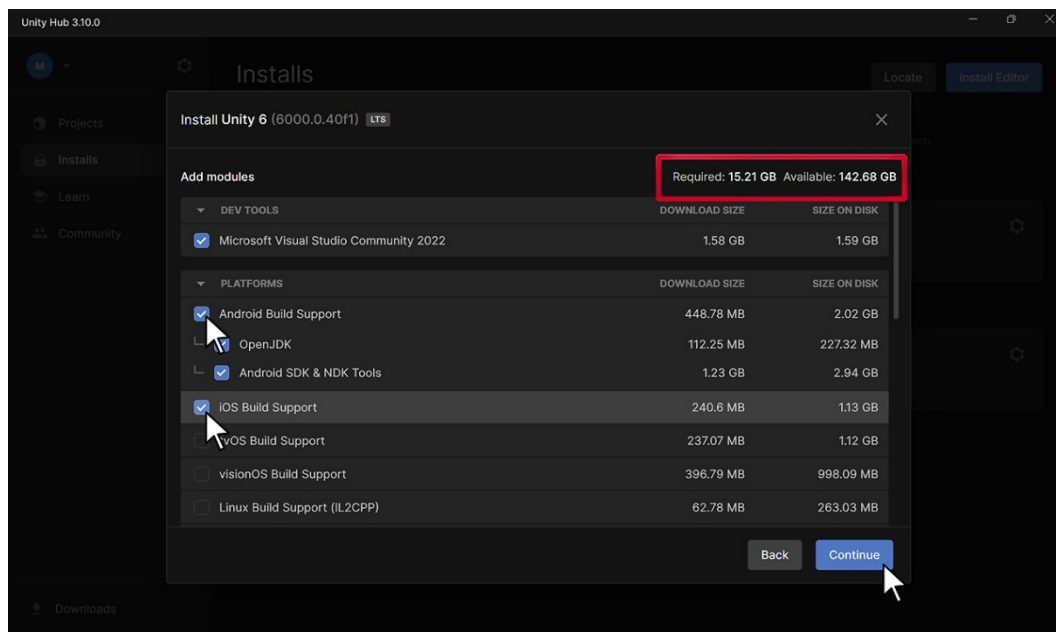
Unity Hub 3.10.0

M

Installs

Locate

Install Editor

Projects

Installs

Learn

Community

Downloads

Install Unity 6 (6000.0.40f1) LTS

Add modules

Required: 15.21 GB Available: 142.68 GB

| DEV TOOLS | DOWNLOAD SIZE | SIZE ON DISK |
|---|---|---|
| Microsoft Visual Studio Community 2022 | 1.58 GB | 1.59 GB |

| PLATFORMS | DOWNLOAD SIZE | SIZE ON DISK |
|---|---|---|
| Android Build Support | 448.78 MB | 2.02 GB |
| OpenJDK | 112.25 MB | 227.32 MB |
| Android SDK & NDK Tools | 1.23 GB | 2.94 GB |
| iOS Build Support | 240.6 MB | 1.13 GB |
| tvOS Build Support | 237.07 MB | 1.12 GB |
| visionOS Build Support | 396.79 MB | 998.09 MB |
| Linux Build Support (IL2CPP) | 62.78 MB | 263.03 MB |

Back

Continue